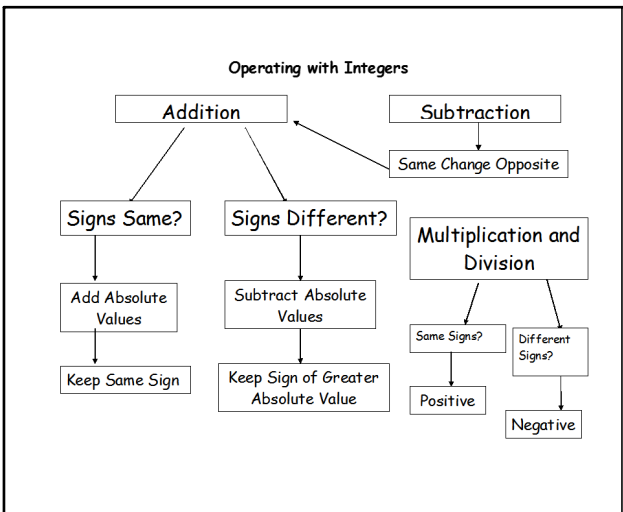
Operating with Integers

Addition

Subtraction

Same Change Opposite

Signs Same?

Signs Different?

Multiplication and Division

Add Absolute Values

Subtract Absolute Values

Same Signs?

Different Signs?

Keep Same Sign

Keep Sign of Greater Absolute Value

Positive

Negative